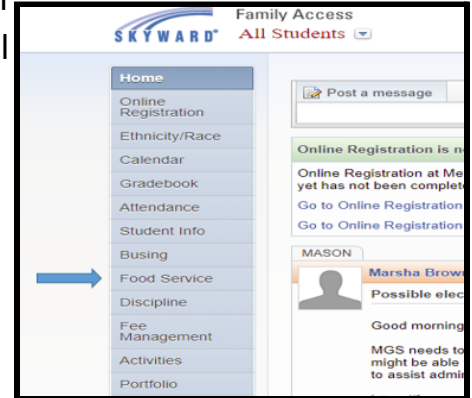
SKYWARD®

Family Access

All Students

Home

Online Registration

Ethnicity/Race

Calendar

Gradebook

Attendance

Student Info

Busing

Food Service

Discipline

Fee Management

Activities

Portfolio

Post a message

Online Registration is n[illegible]

Online Registration at Me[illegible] yet has not been complet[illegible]

Go to Online Registration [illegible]

Go to Online Registration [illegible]

MASON

Marsha Brown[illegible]

Possible elec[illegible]

Good morning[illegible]

MGS needs to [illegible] might be able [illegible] to assist admi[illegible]